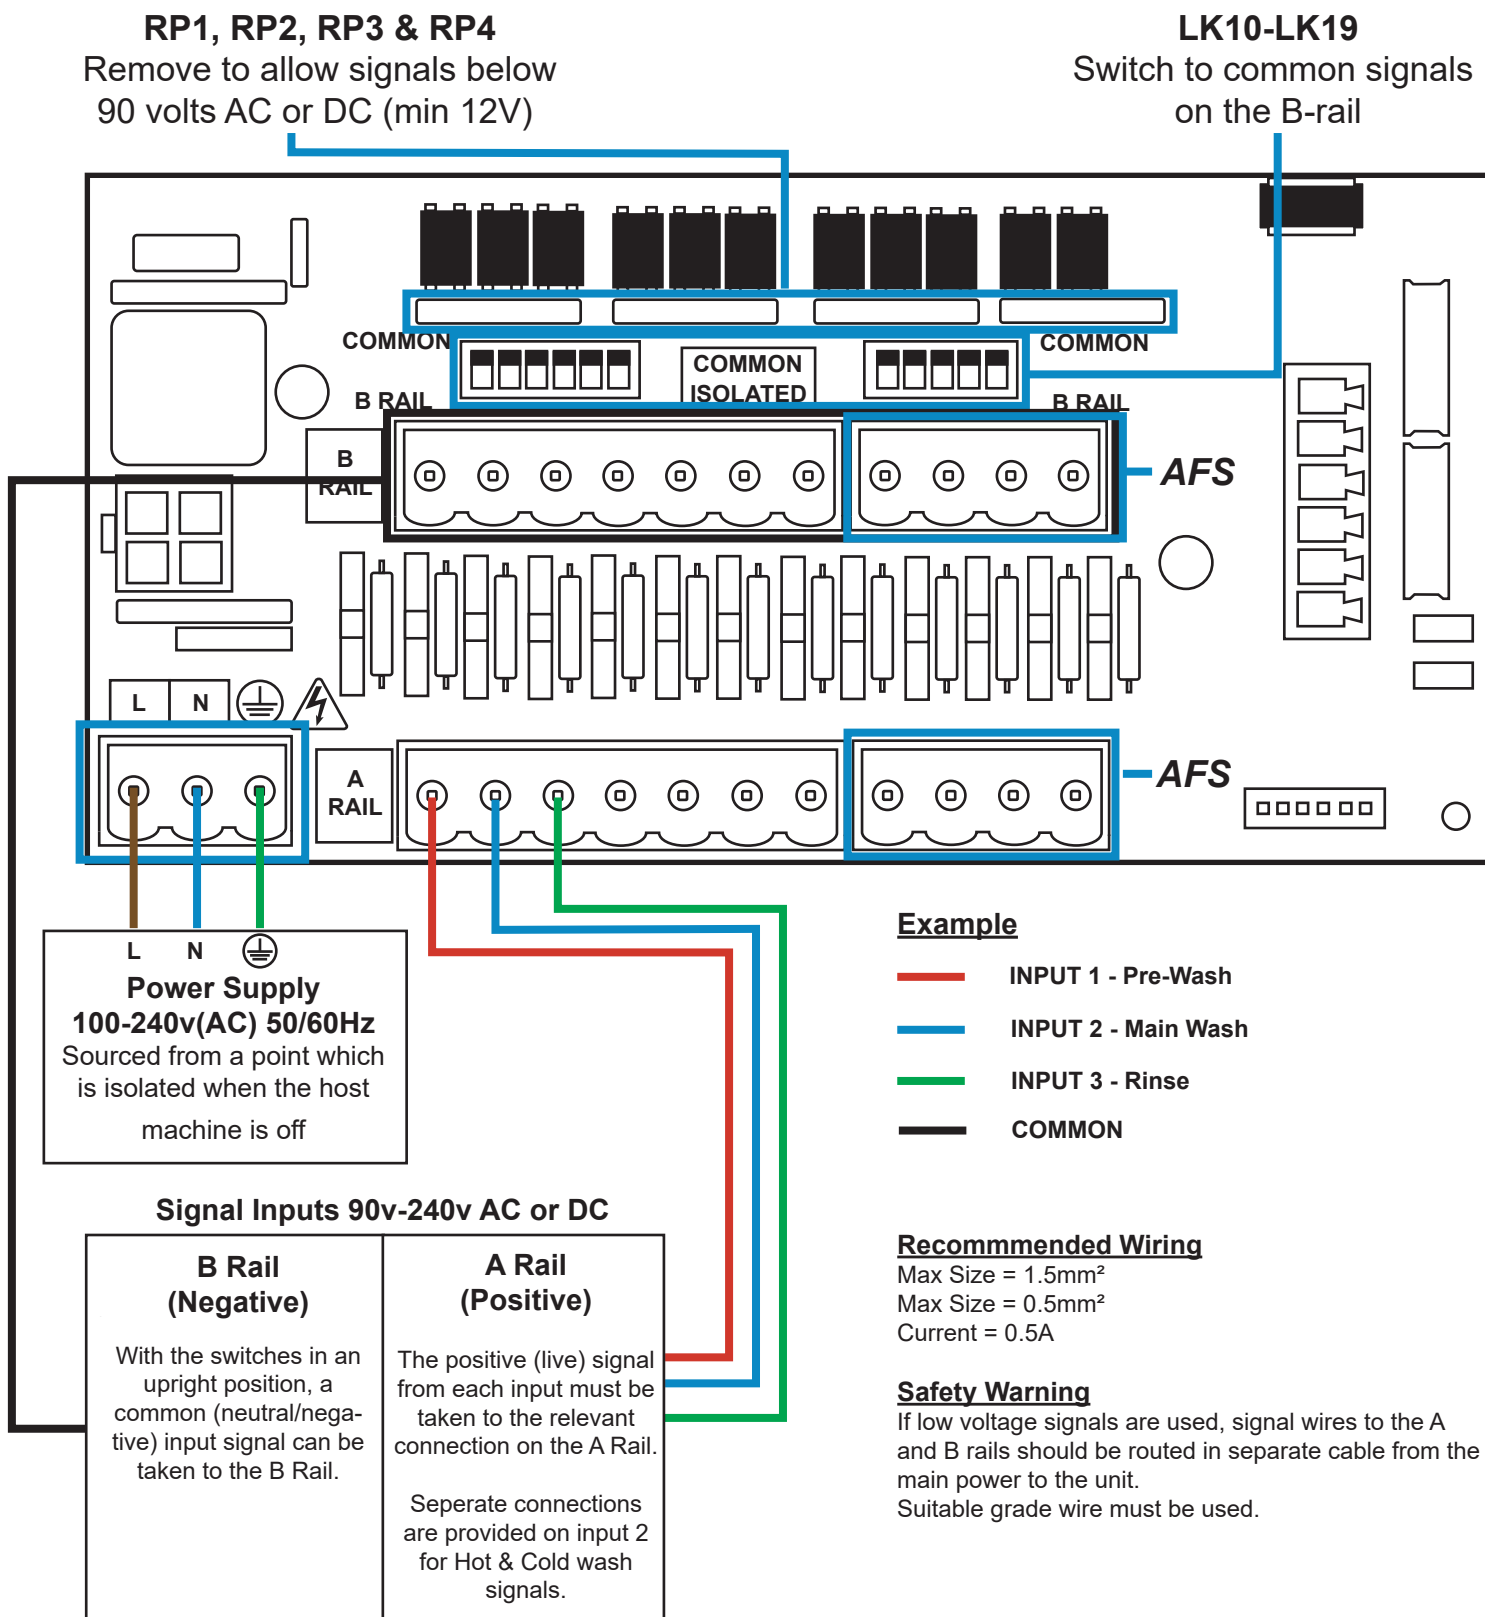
RP1, RP2, RP3 & RP4
Remove to allow signals below 90 volts AC or DC (min 12V)

LK10-LK19
Switch to common signals on the B-rail

COMMON
B RAIL
COMMON ISOLATED
COMMON
B RAIL
B RAIL
AFS
L N
A RAIL
AFS

L N
Power Supply
100-240v(AC) 50/60Hz
Sourced from a point which is isolated when the host machine is off

Example
INPUT 1 - Pre-Wash
INPUT 2 - Main Wash
INPUT 3 - Rinse
COMMON

Signal Inputs 90v-240v AC or DC

| B Rail (Negative) | A Rail (Positive) |
|---|---|
| With the switches in an upright position, a common (neutral/negative) input signal can be taken to the B Rail. | The positive (live) signal from each input must be taken to the relevant connection on the A Rail. Seperate connections are provided on input 2 for Hot & Cold wash signals. |

Recommmended Wiring
Max Size = 1.5mm²
Max Size = 0.5mm²
Current = 0.5A

Safety Warning
If low voltage signals are used, signal wires to the A and B rails should be routed in separate cable from the main power to the unit.
Suitable grade wire must be used.